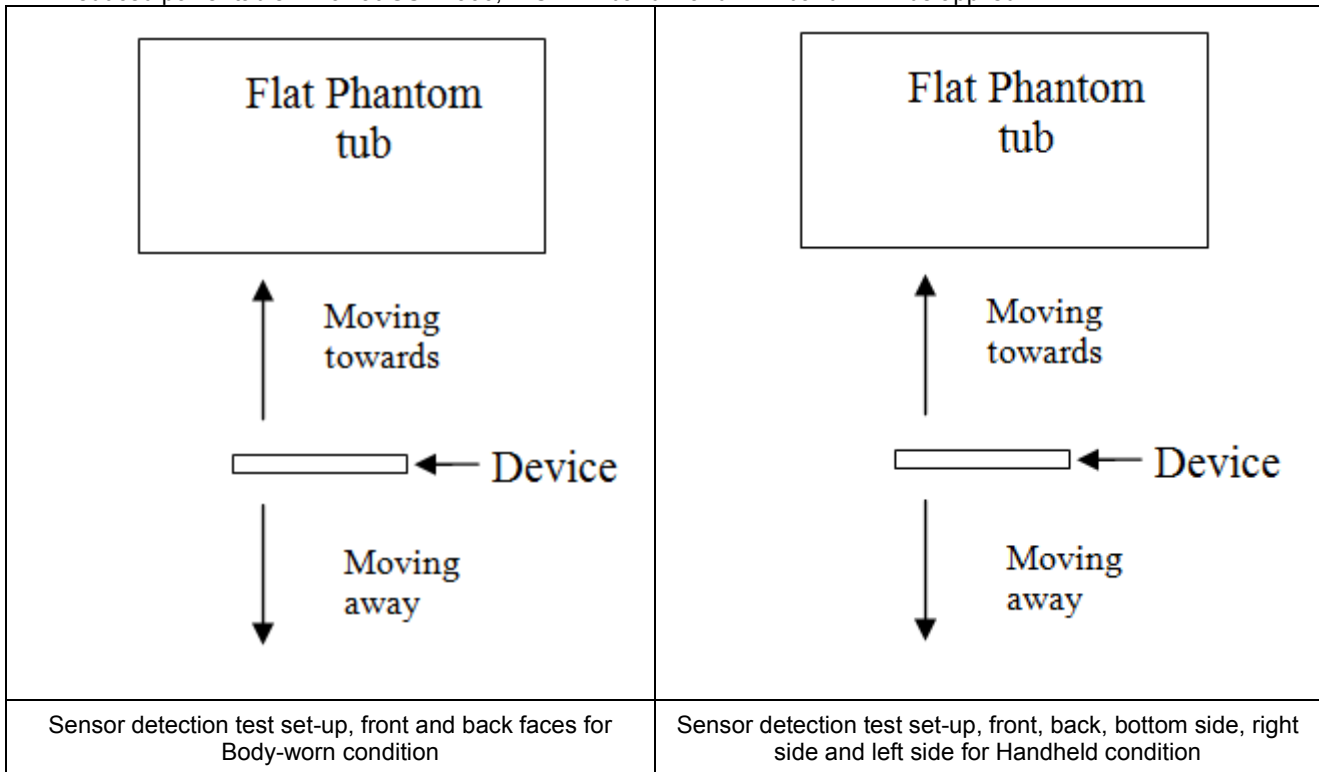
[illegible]

| Flat Phantom tub<br>Moving towards<br>Device<br>Moving away | Flat Phantom tub<br>Moving towards<br>Device<br>Moving away |
|---|---|
| Sensor detection test set-up, front and back faces for Body-worn condition | Sensor detection test set-up, front, back, bottom side, right side and left side for Handheld condition |